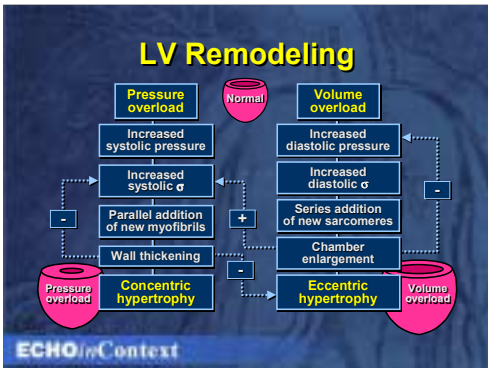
LV Remodeling

Pressure overload

Normal

Volume overload

Increased systolic pressure

Increased systolic σ

Parallel addition of new myofibrils

Wall thickening

Concentric hypertrophy

Pressure overload

Increased diastolic pressure

Increased diastolic σ

Series addition of new sarcomeres

Chamber enlargement

Eccentric hypertrophy

Volume overload

-

+

-

-

ECHO in Context